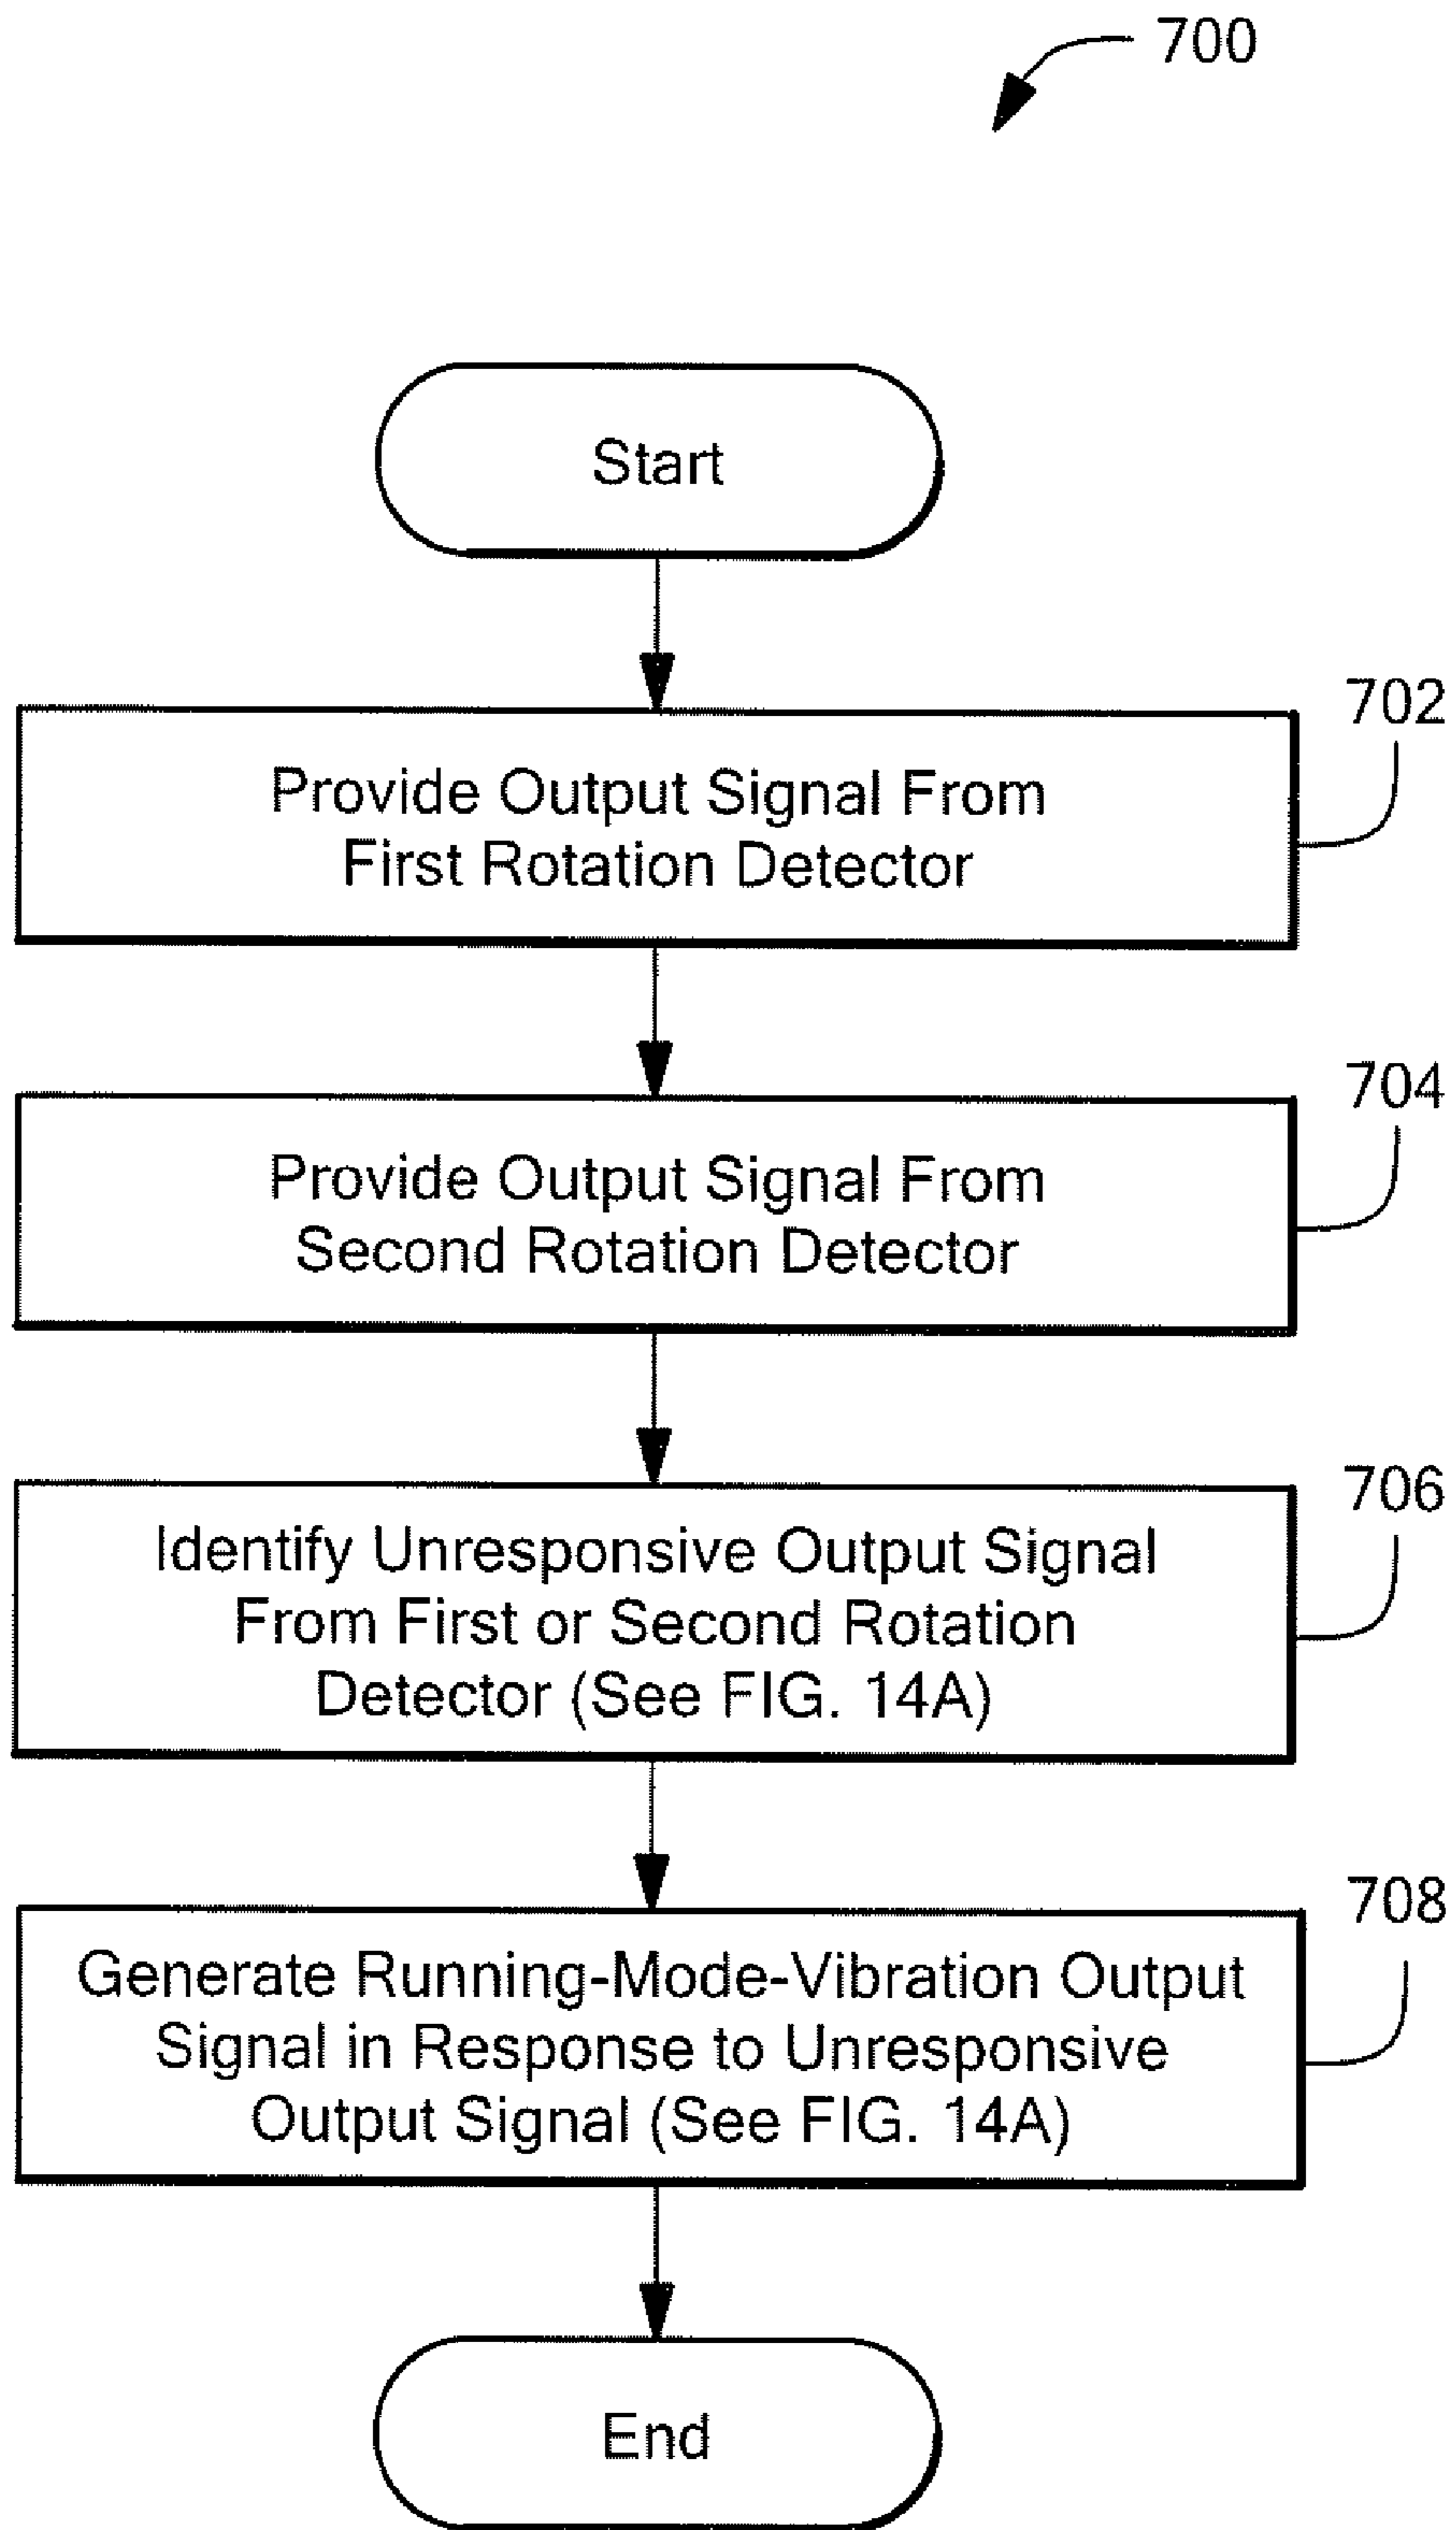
700

Start

702

Provide Output Signal From First Rotation Detector

704

Provide Output Signal From Second Rotation Detector

706

Identify Unresponsive Output Signal From First or Second Rotation Detector (See FIG. 14A)

708

Generate Running-Mode-Vibration Output Signal in Response to Unresponsive Output Signal (See FIG. 14A)

End